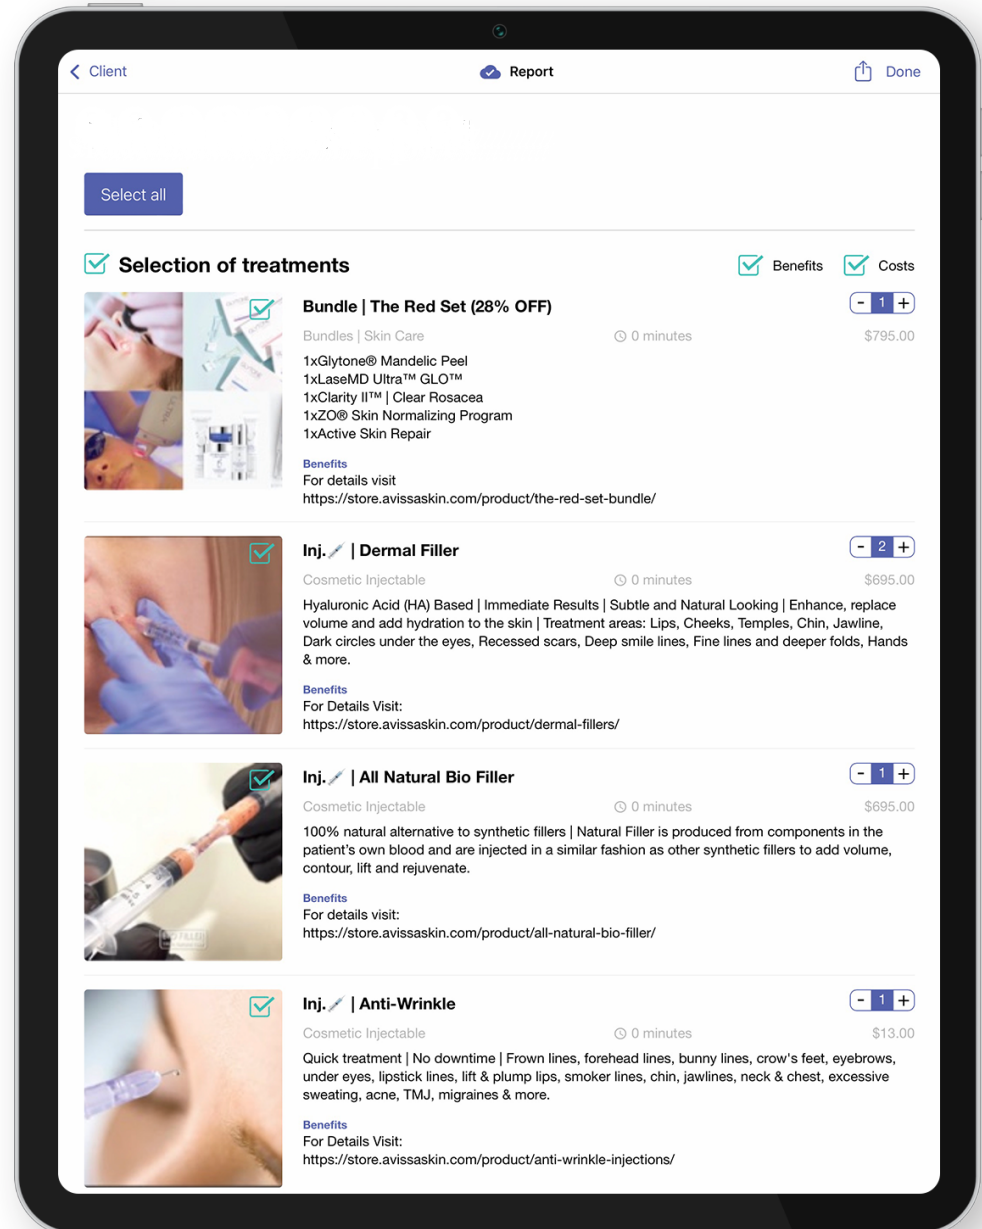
< Client
Report
Done

Select all

Selection of treatments
Benefits
Costs

Bundle | The Red Set (28% OFF)
- 1 +
Bundles | Skin Care
0 minutes
$795.00
1xGlytone® Mandelic Peel
1xLaseMD Ultra™ GLO™
1xClarity II™ | Clear Rosacea
1xZO® Skin Normalizing Program
1xActive Skin Repair
Benefits
For details visit
https://store.avissaskin.com/product/the-red-set-bundle/

Inj. | Dermal Filler
- 2 +
Cosmetic Injectable
0 minutes
$695.00
Hyaluronic Acid (HA) Based | Immediate Results | Subtle and Natural Looking | Enhance, replace volume and add hydration to the skin | Treatment areas: Lips, Cheeks, Temples, Chin, Jawline, Dark circles under the eyes, Recessed scars, Deep smile lines, Fine lines and deeper folds, Hands & more.
Benefits
For Details Visit:
https://store.avissaskin.com/product/dermal-fillers/

Inj. | All Natural Bio Filler
- 1 +
Cosmetic Injectable
0 minutes
$695.00
100% natural alternative to synthetic fillers | Natural Filler is produced from components in the patient's own blood and are injected in a similar fashion as other synthetic fillers to add volume, contour, lift and rejuvenate.
Benefits
For details visit:
https://store.avissaskin.com/product/all-natural-bio-filler/

Inj. | Anti-Wrinkle
- 1 +
Cosmetic Injectable
0 minutes
$13.00
Quick treatment | No downtime | Frown lines, forehead lines, bunny lines, crow's feet, eyebrows, under eyes, lipstick lines, lift & plump lips, smoker lines, chin, jawlines, neck & chest, excessive sweating, acne, TMJ, migraines & more.
Benefits
For Details Visit:
https://store.avissaskin.com/product/anti-wrinkle-injections/